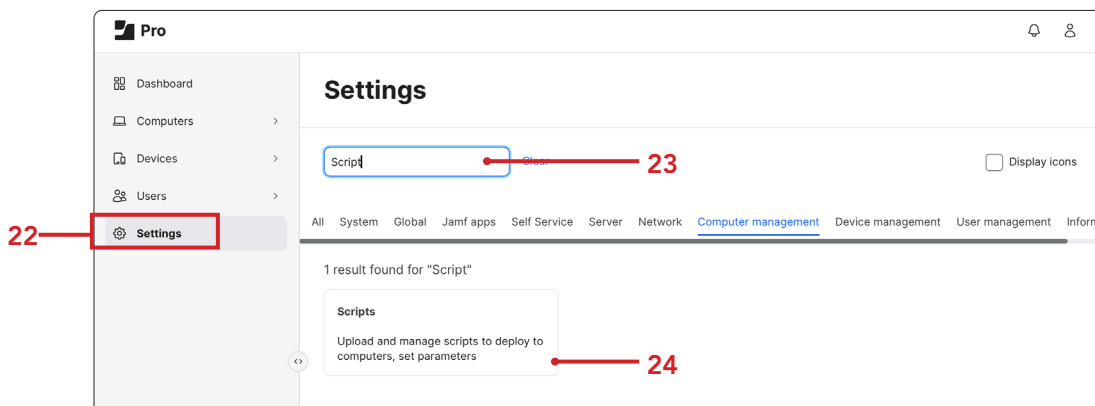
Pro

Dashboard
Computers
Devices
Users
Settings

22

Settings

Script
Clear
23

Display icons

All System Global Jamf apps Self Service Server Network Computer management Device management User management Inform

1 result found for "Script"

Scripts

Upload and manage scripts to deploy to computers, set parameters

24